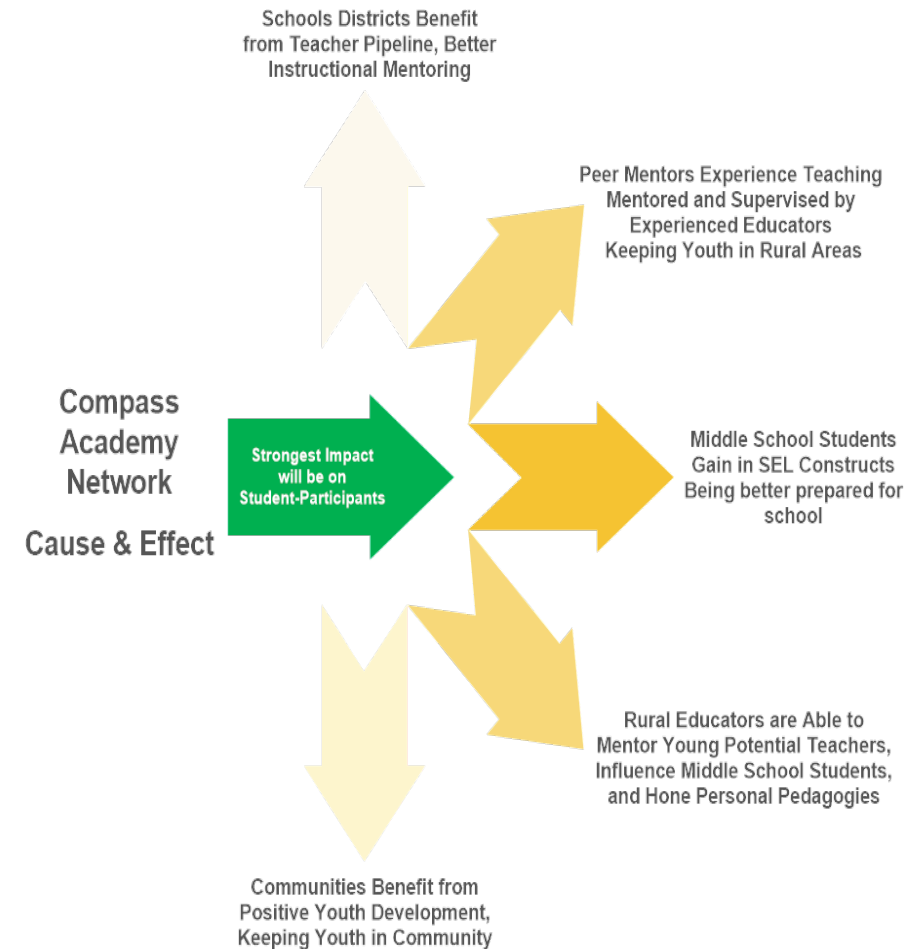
Schools Districts Benefit from Teacher Pipeline, Better Instructional Mentoring

Peer Mentors Experience Teaching Mentored and Supervised by Experienced Educators Keeping Youth in Rural Areas

Compass Academy Network

Cause & Effect

Strongest Impact will be on Student-Participants

Middle School Students Gain in SEL Constructs Being better prepared for school

Rural Educators are Able to Mentor Young Potential Teachers, Influence Middle School Students, and Hone Personal Pedagogies

Communities Benefit from Positive Youth Development, Keeping Youth in Community